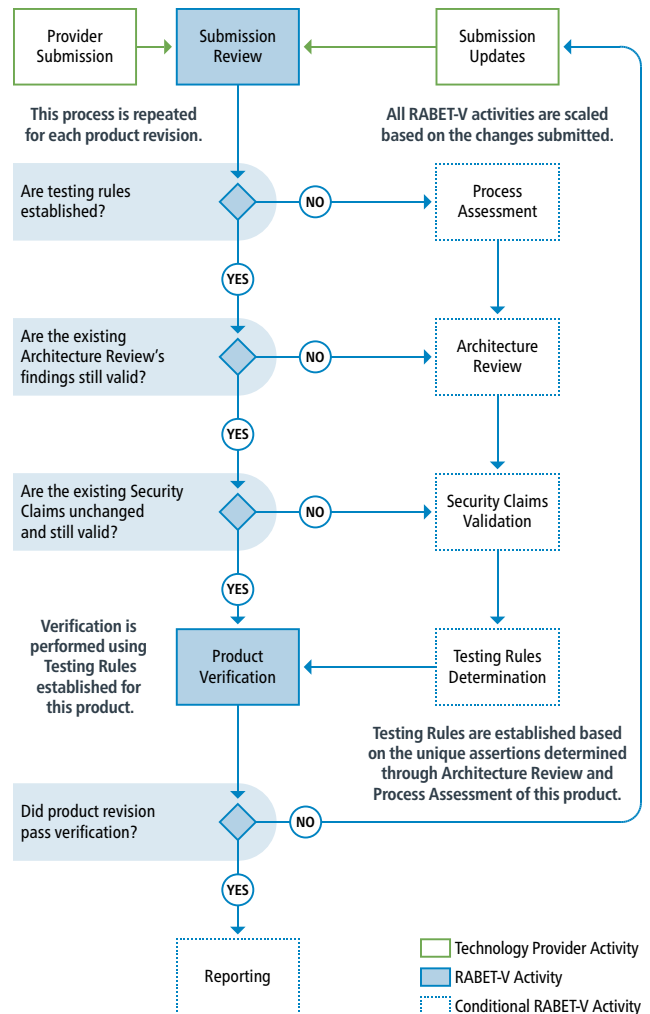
Provider Submission

Submission Review

Submission Updates

This process is repeated for each product revision.

All RABET-V activities are scaled based on the changes submitted.

Are testing rules established?

NO

Process Assessment

YES

Are the existing Architecture Review's findings still valid?

NO

Architecture Review

YES

Are the existing Security Claims unchanged and still valid?

NO

Security Claims Validation

YES

Verification is performed using Testing Rules established for this product.

Product Verification

Testing Rules Determination

Testing Rules are established based on the unique assertions determined through Architecture Review and Process Assessment of this product.

Did product revision pass verification?

NO

YES

Reporting

Technology Provider Activity

RABET-V Activity

Conditional RABET-V Activity